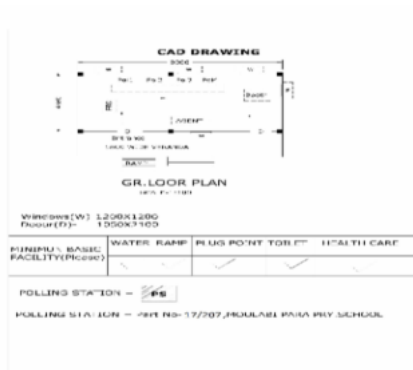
CAD DRAWING

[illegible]

GR.LOOR PLAN

Windows(W) 1200X1200
Door(D) 1050X2100

| MINIMUM BASIC FACILITY(Please) | WATER | RAMP | PLUG POINT | TOILET | HEALTH CARE |
|---|---|---|---|---|---|
| | | | | | |

POLLING STATION – PS

POLLING STATION – PART No-17/207,MOULABI PARA PRY SCHOOL